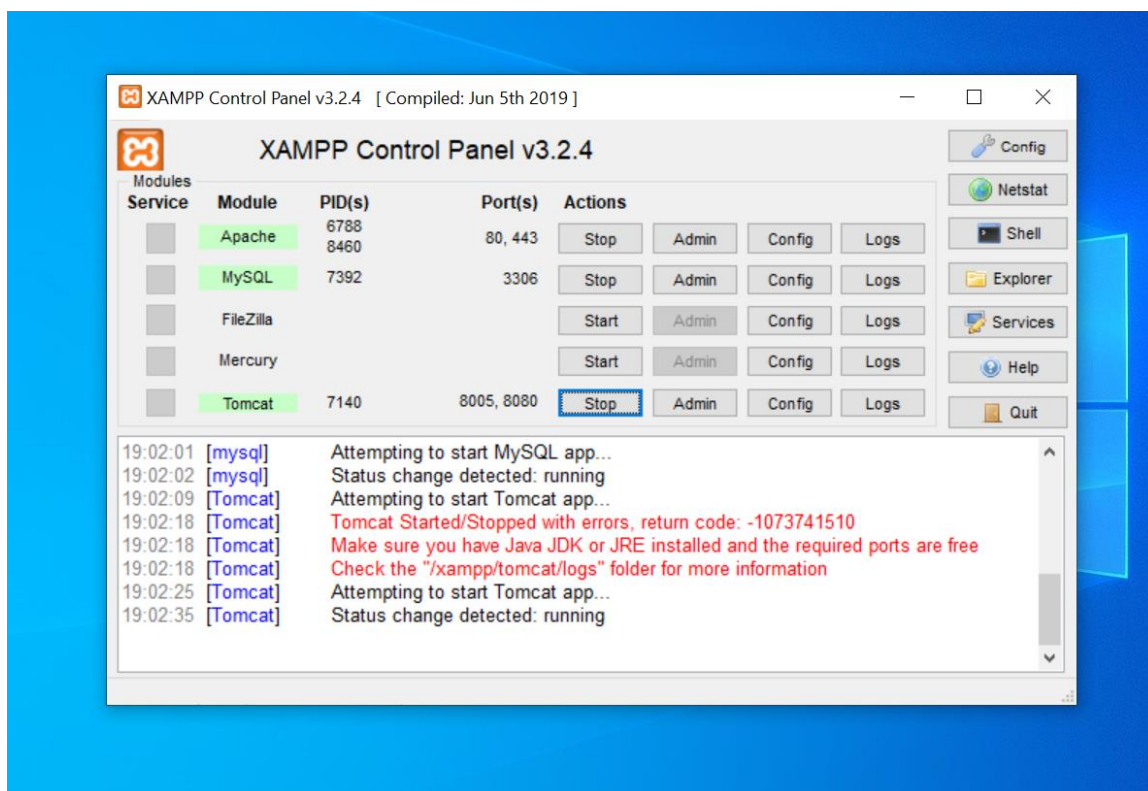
XAMPP Control Panel v3.2.4 [ Compiled: Jun 5th 2019 ]

XAMPP Control Panel v3.2.4

Config
Netstat
Shell
Explorer
Services
Help
Quit

Modules

| Service | Module | PID(s) | Port(s) | Actions | | | |
|---|---|---|---|---|---|---|---|
| | Apache | 6788 8460 | 80, 443 | Stop | Admin | Config | Logs |
| | MySQL | 7392 | 3306 | Stop | Admin | Config | Logs |
| | FileZilla | | | Start | Admin | Config | Logs |
| | Mercury | | | Start | Admin | Config | Logs |
| | Tomcat | 7140 | 8005, 8080 | Stop | Admin | Config | Logs |

19:02:01 [mysql] Attempting to start MySQL app...
19:02:02 [mysql] Status change detected: running
19:02:09 [Tomcat] Attempting to start Tomcat app...
19:02:18 [Tomcat] Tomcat Started/Stopped with errors, return code: -1073741510
19:02:18 [Tomcat] Make sure you have Java JDK or JRE installed and the required ports are free
19:02:18 [Tomcat] Check the "/xampp/tomcat/logs" folder for more information
19:02:25 [Tomcat] Attempting to start Tomcat app...
19:02:35 [Tomcat] Status change detected: running